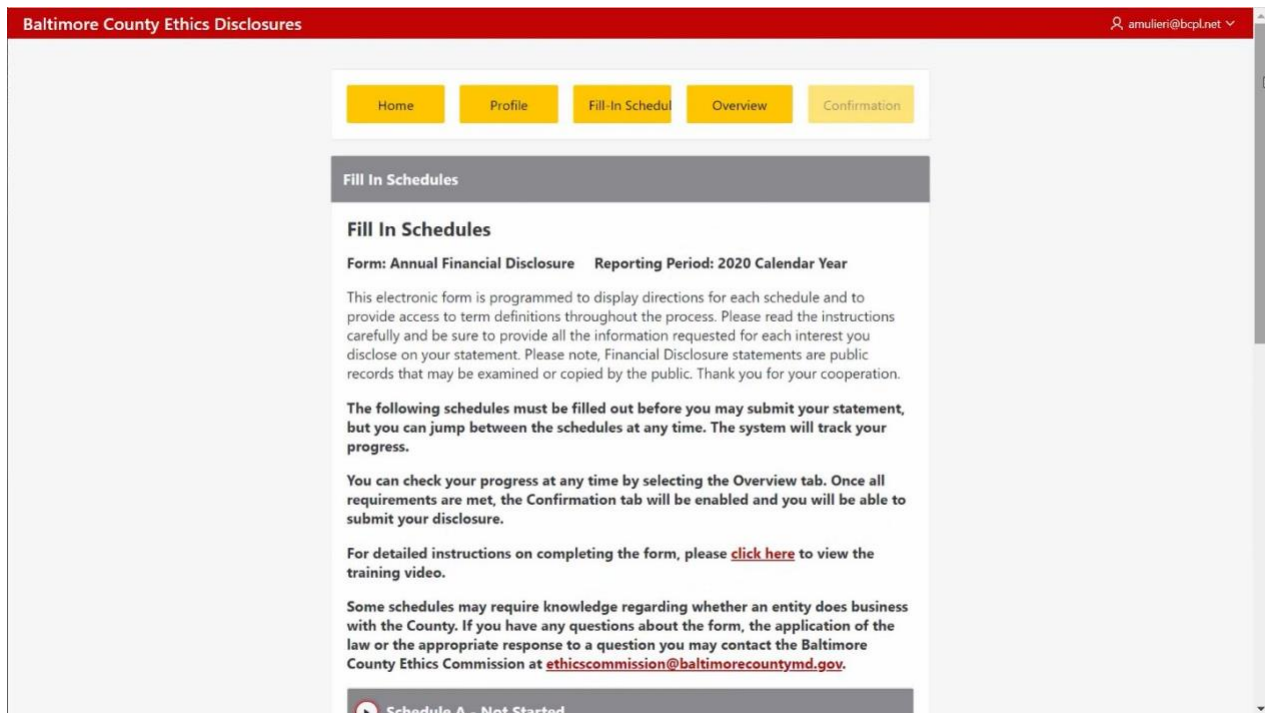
Baltimore County Ethics Disclosures

amulieri@bcpl.net

Home | Profile | Fill-In Schedul | Overview | Confirmation

Fill In Schedules

Fill In Schedules

Form: Annual Financial Disclosure     Reporting Period: 2020 Calendar Year

This electronic form is programmed to display directions for each schedule and to provide access to term definitions throughout the process. Please read the instructions carefully and be sure to provide all the information requested for each interest you disclose on your statement. Please note, Financial Disclosure statements are public records that may be examined or copied by the public. Thank you for your cooperation.

The following schedules must be filled out before you may submit your statement, but you can jump between the schedules at any time. The system will track your progress.

You can check your progress at any time by selecting the Overview tab. Once all requirements are met, the Confirmation tab will be enabled and you will be able to submit your disclosure.

For detailed instructions on completing the form, please click here to view the training video.

Some schedules may require knowledge regarding whether an entity does business with the County. If you have any questions about the form, the application of the law or the appropriate response to a question you may contact the Baltimore County Ethics Commission at ethicscommission@baltimorecountymd.gov.

Schedule A - Not Started